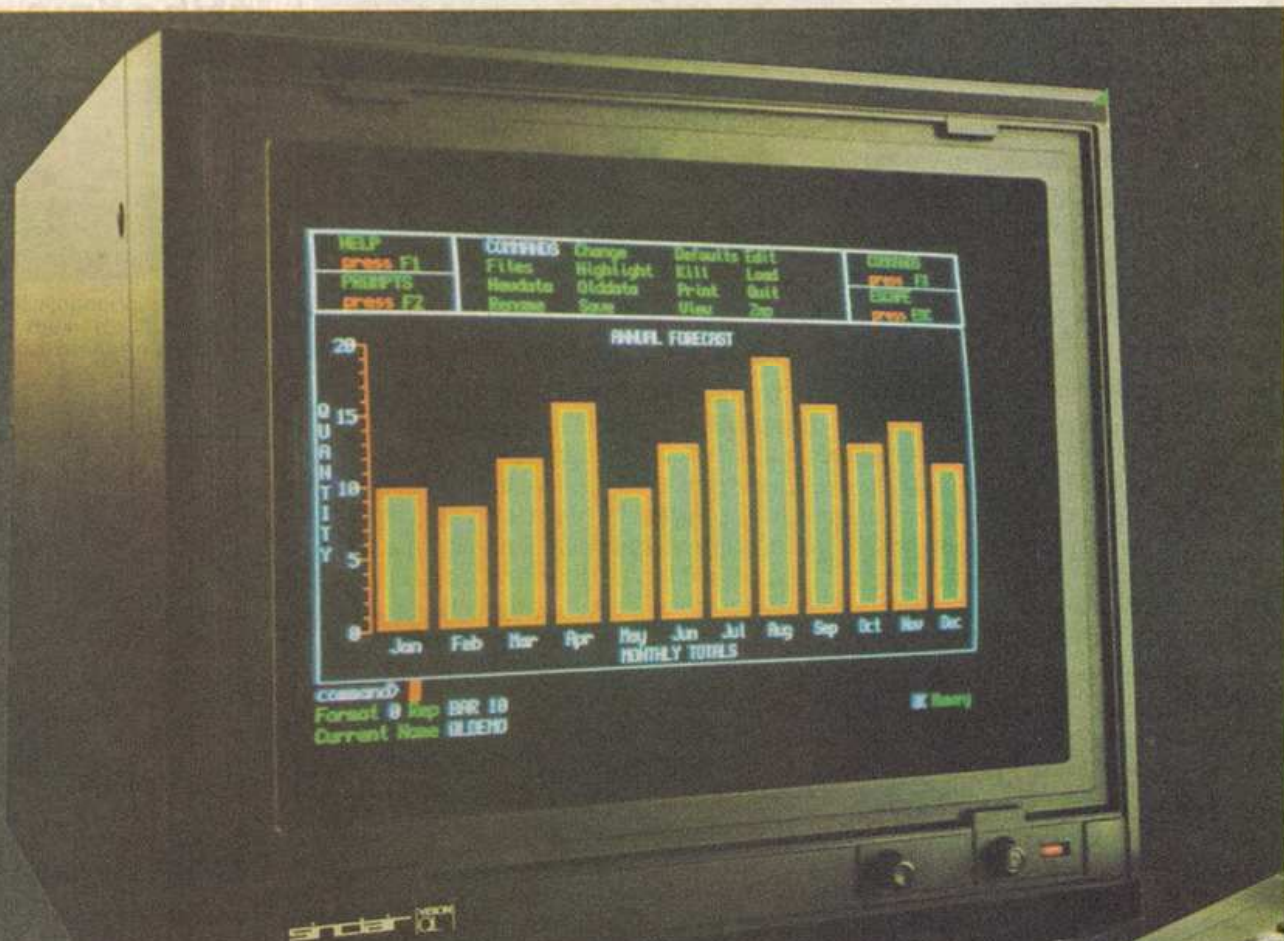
HELP
press F1
PROMPTS
press F2

COMMANDS Change Defaults Edit
Files Highlight Kill Load
Newdata Olddata Print Quit
Rename Save View Zap

CURSORS
press F3
ESCAPE
press ESC

ANNUAL FORECAST

20
15
10
5
0

QUANTITY

Jan Feb Mar Apr May Jun Jul Aug Sep Oct Nov Dec
MONTHLY TOTALS

command?
Format 0 Rep BAR 10
Current Name QLDEMO

8K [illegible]

sinclair VISION QL